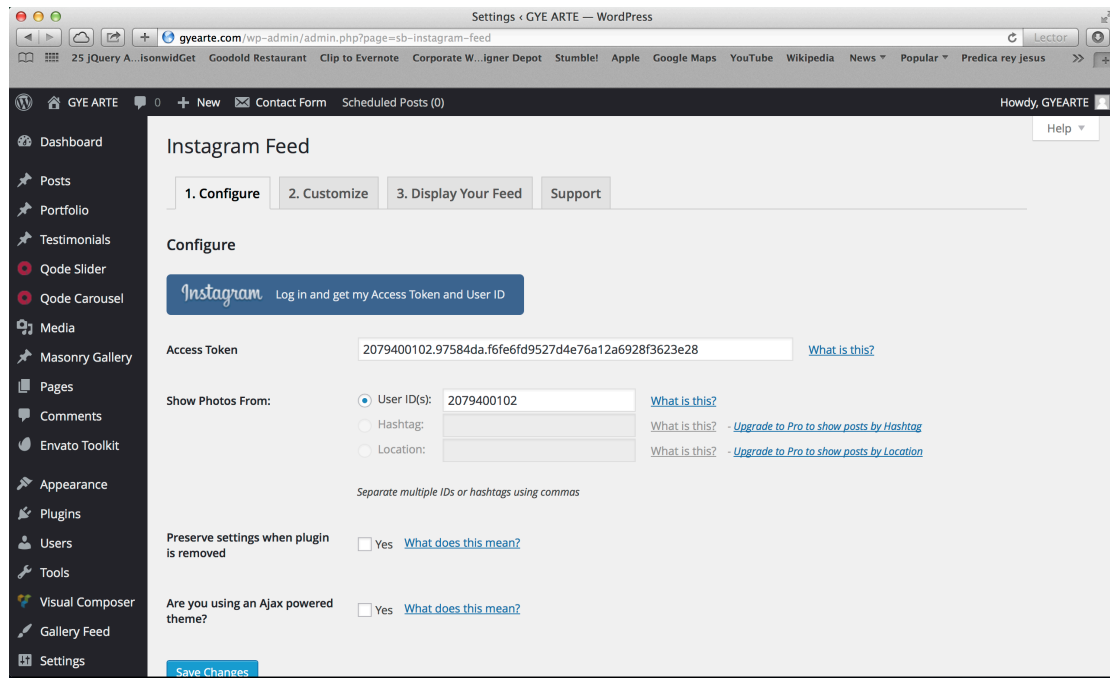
Settings ‹ GYE ARTE — WordPress

gyearte.com/wp-admin/admin.php?page=sb-instagram-feed

Lector

25 jQuery A...isonwidGet Goodold Restaurant Clip to Evernote Corporate W...igner Depot Stumble! Apple Google Maps YouTube Wikipedia News ▾ Popular ▾ Predica rey jesus »

GYE ARTE 0 + New Contact Form Scheduled Posts (0) Howdy, GYEARTE

Help ▾

Dashboard
Posts
Portfolio
Testimonials
Qode Slider
Qode Carousel
Media
Masonry Gallery
Pages
Comments
Envato Toolkit
Appearance
Plugins
Users
Tools
Visual Composer
Gallery Feed
Settings

Instagram Feed

1. Configure | 2. Customize | 3. Display Your Feed | Support

Configure

Instagram Log in and get my Access Token and User ID

Access Token 2079400102.97584da.f6fe6fd9527d4e76a12a6928f3623e28 What is this?

Show Photos From: User ID(s): 2079400102 What is this?
Hashtag: What is this? - Upgrade to Pro to show posts by Hashtag
Location: What is this? - Upgrade to Pro to show posts by Location

Separate multiple IDs or hashtags using commas

Preserve settings when plugin is removed Yes What does this mean?

Are you using an Ajax powered theme? Yes What does this mean?

Save Changes